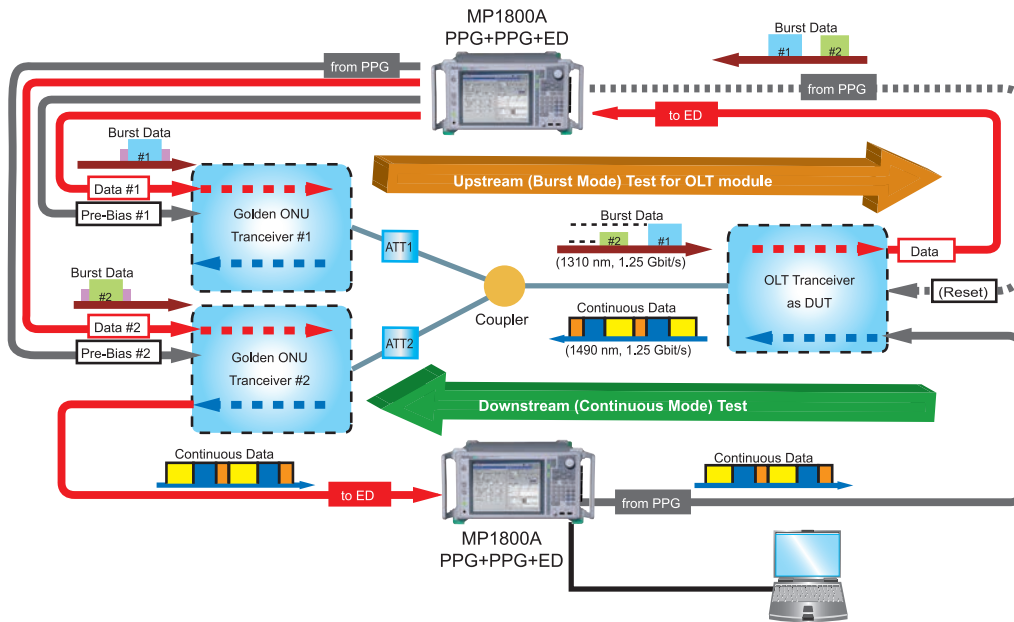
MP1800A
PPG+PPG+ED

from PPG

Burst Data
#1 #2

from PPG

to ED

Burst Data
#1

Data #1

Upstream (Burst Mode) Test for OLT module

Pre-Bias #1

Golden ONU
Tranceiver #1

ATT1

Burst Data
#2 #1
(1310 nm, 1.25 Gbit/s)

OLT Tranceiver
as DUT

Data

(Reset)

Burst Data
#2

Data #2

Coupler

Continuous Data
(1490 nm, 1.25 Gbit/s)

Pre-Bias #2

Golden ONU
Tranceiver #2

ATT2

Downstream (Continuous Mode) Test

Continuous Data

to ED

Continuous Data

from PPG

MP1800A
PPG+PPG+ED